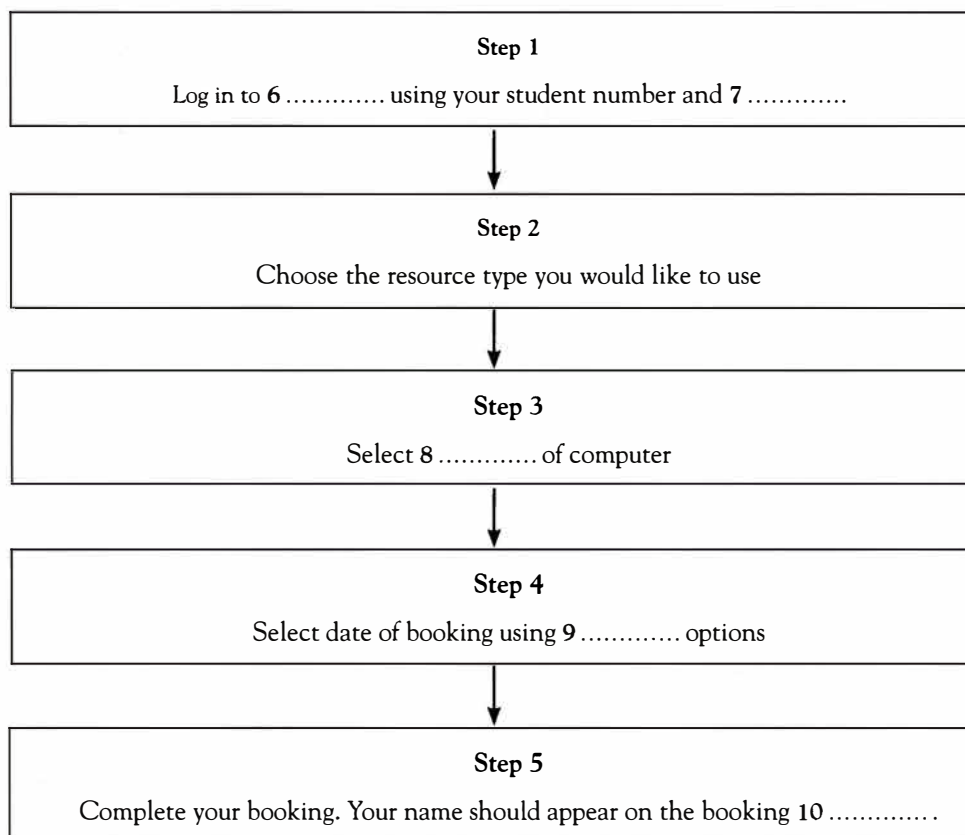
**Step 1**

Log in to **6** ............ using your student number and **7** ............

**Step 2**

Choose the resource type you would like to use

**Step 3**

Select **8** ............ of computer

**Step 4**

Select date of booking using **9** ............ options

**Step 5**

Complete your booking. Your name should appear on the booking **10** ............ .